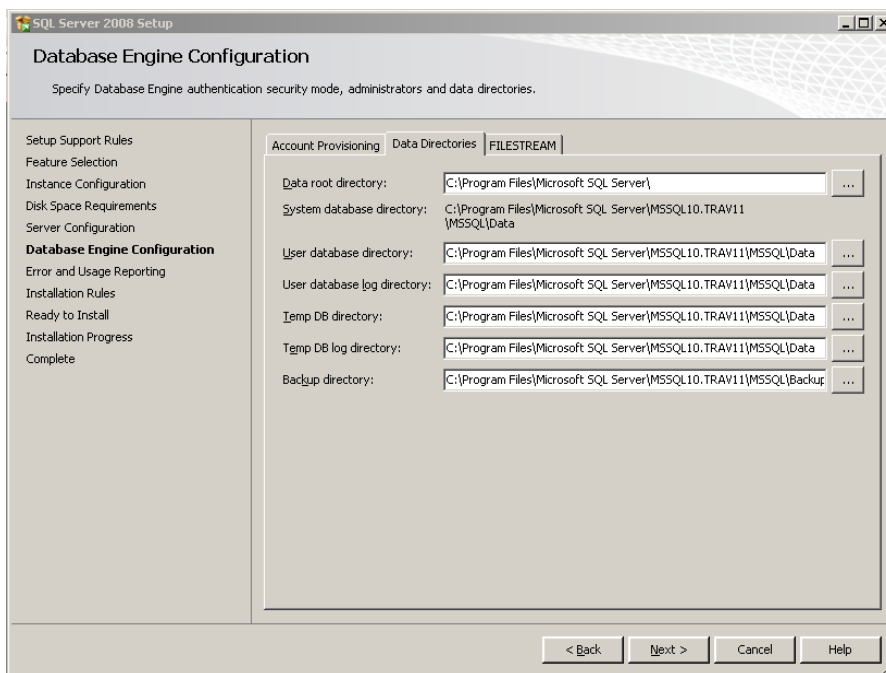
SQL Server 2008 Setup

Database Engine Configuration

Specify Database Engine authentication security mode, administrators and data directories.

Setup Support Rules
Feature Selection
Instance Configuration
Disk Space Requirements
Server Configuration
Database Engine Configuration
Error and Usage Reporting
Installation Rules
Ready to Install
Installation Progress
Complete

Account Provisioning | Data Directories | FILESTREAM

Data root directory: C:\Program Files\Microsoft SQL Server\ ...
System database directory: C:\Program Files\Microsoft SQL Server\MSSQL10.TRAV11\MSSQL\Data
User database directory: C:\Program Files\Microsoft SQL Server\MSSQL10.TRAV11\MSSQL\Data ...
User database log directory: C:\Program Files\Microsoft SQL Server\MSSQL10.TRAV11\MSSQL\Data ...
Temp DB directory: C:\Program Files\Microsoft SQL Server\MSSQL10.TRAV11\MSSQL\Data ...
Temp DB log directory: C:\Program Files\Microsoft SQL Server\MSSQL10.TRAV11\MSSQL\Data ...
Backup directory: C:\Program Files\Microsoft SQL Server\MSSQL10.TRAV11\MSSQL\Backup ...

< Back | Next > | Cancel | Help